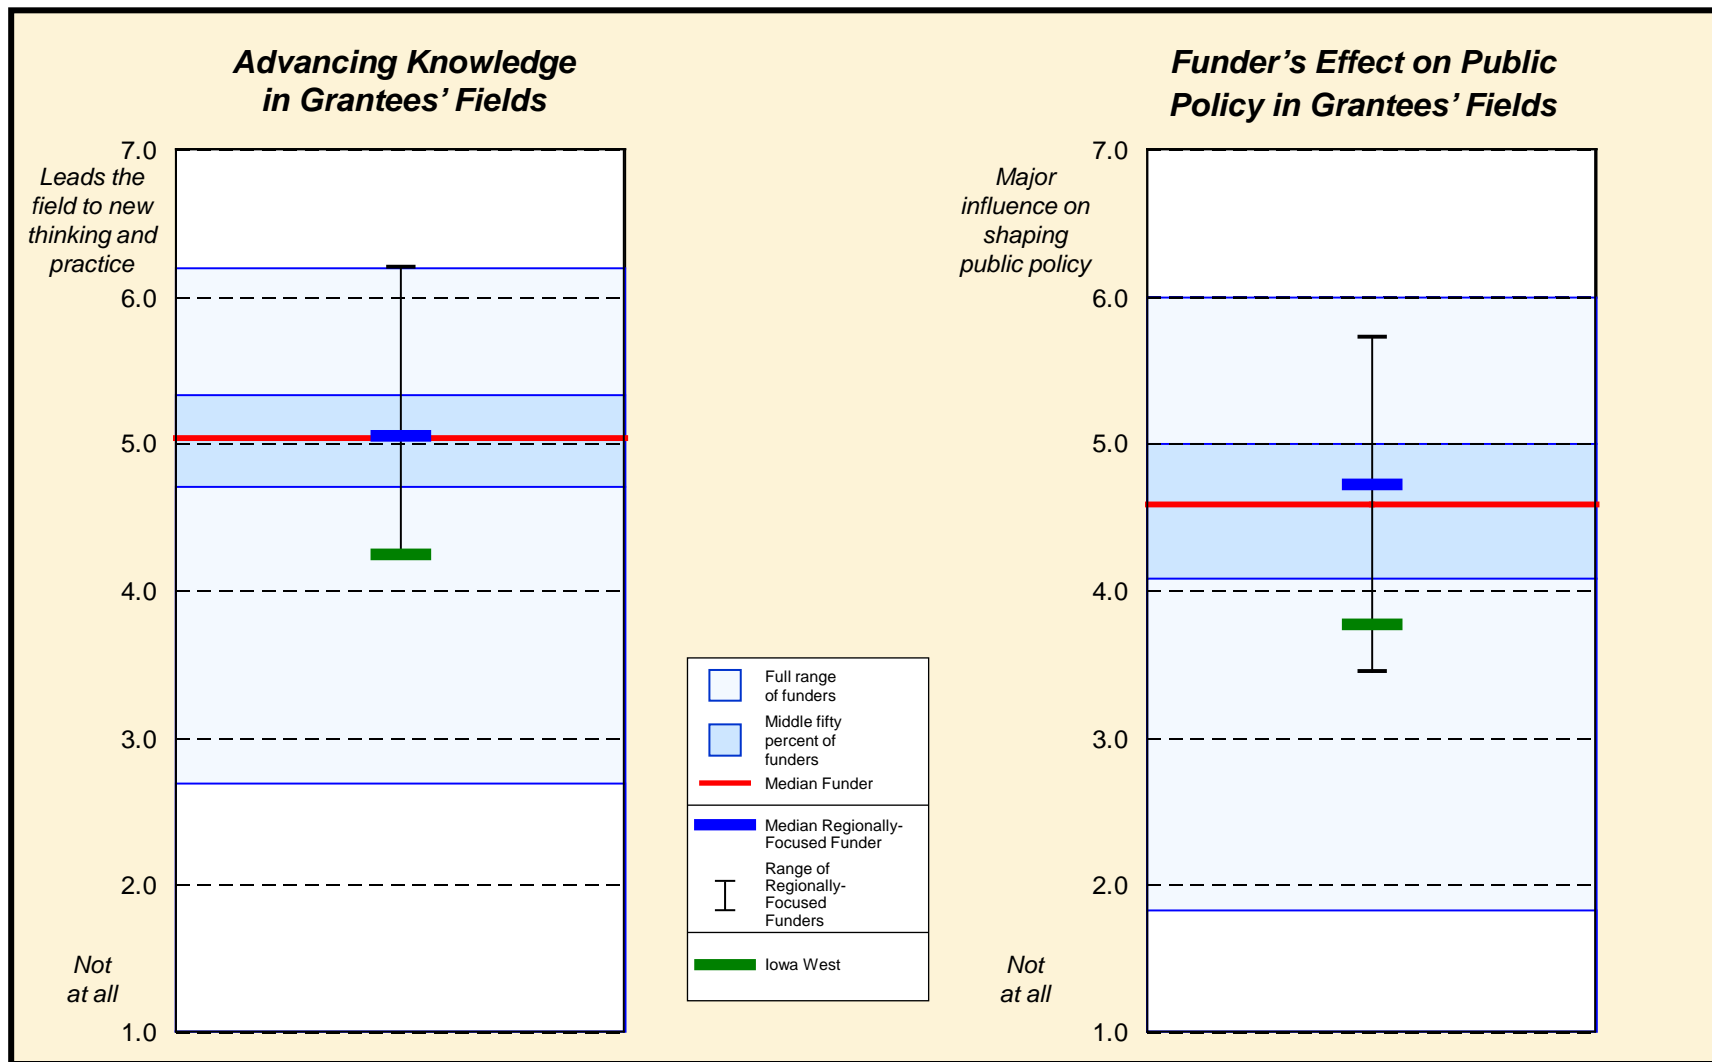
Advancing Knowledge in Grantees' Fields

7.0
Leads the field to new thinking and practice
6.0
5.0
4.0
3.0
2.0
Not at all
1.0

Full range of funders
Middle fifty percent of funders
Median Funder
Median Regionally-Focused Funder
Range of Regionally-Focused Funders
Iowa West

Funder's Effect on Public Policy in Grantees' Fields

7.0
Major influence on shaping public policy
6.0
5.0
4.0
3.0
2.0
Not at all
1.0